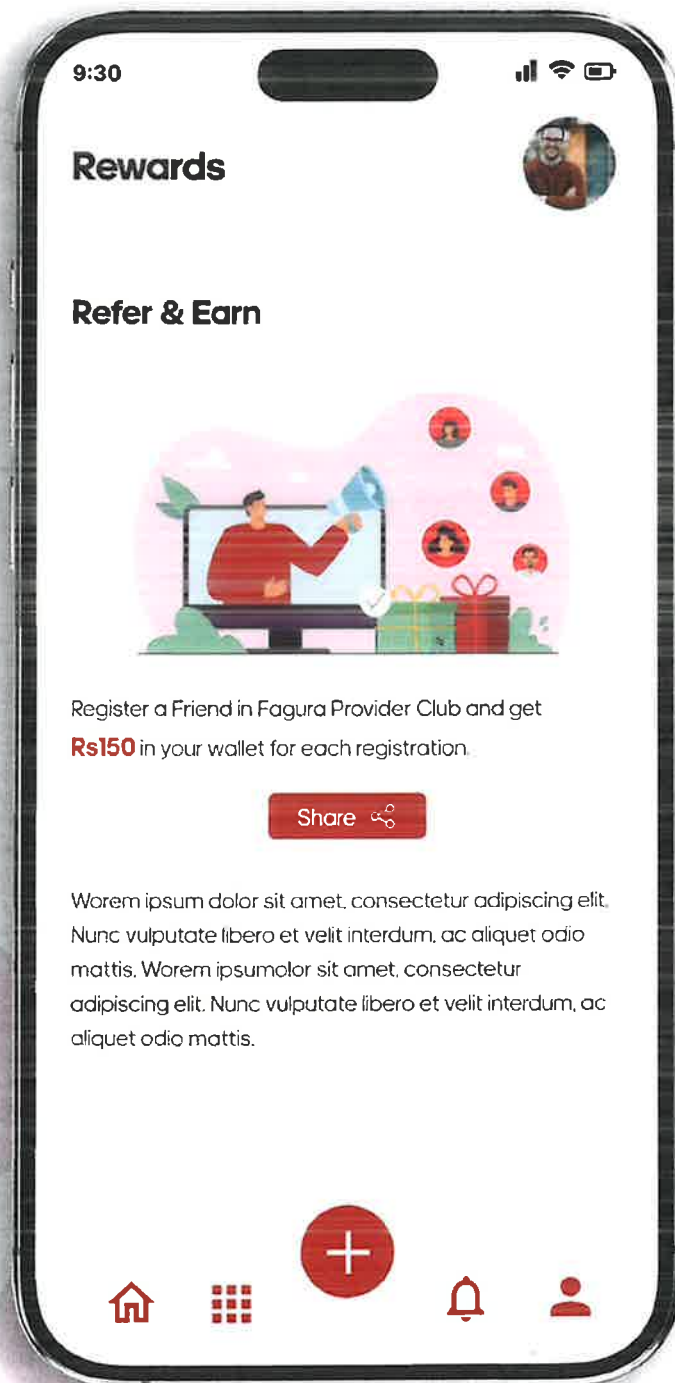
9:30

Rewards

Refer & Earn

Register a Friend in Fagura Provider Club and get Rs150 in your wallet for each registration.

Share

Worem ipsum dolor sit amet, consectetur adipiscing elit. Nunc vulputate libero et velit interdum, ac aliquet odio mattis. Worem ipsumolor sit amet, consectetur adipiscing elit. Nunc vulputate libero et velit interdum, ac aliquet odio mattis.